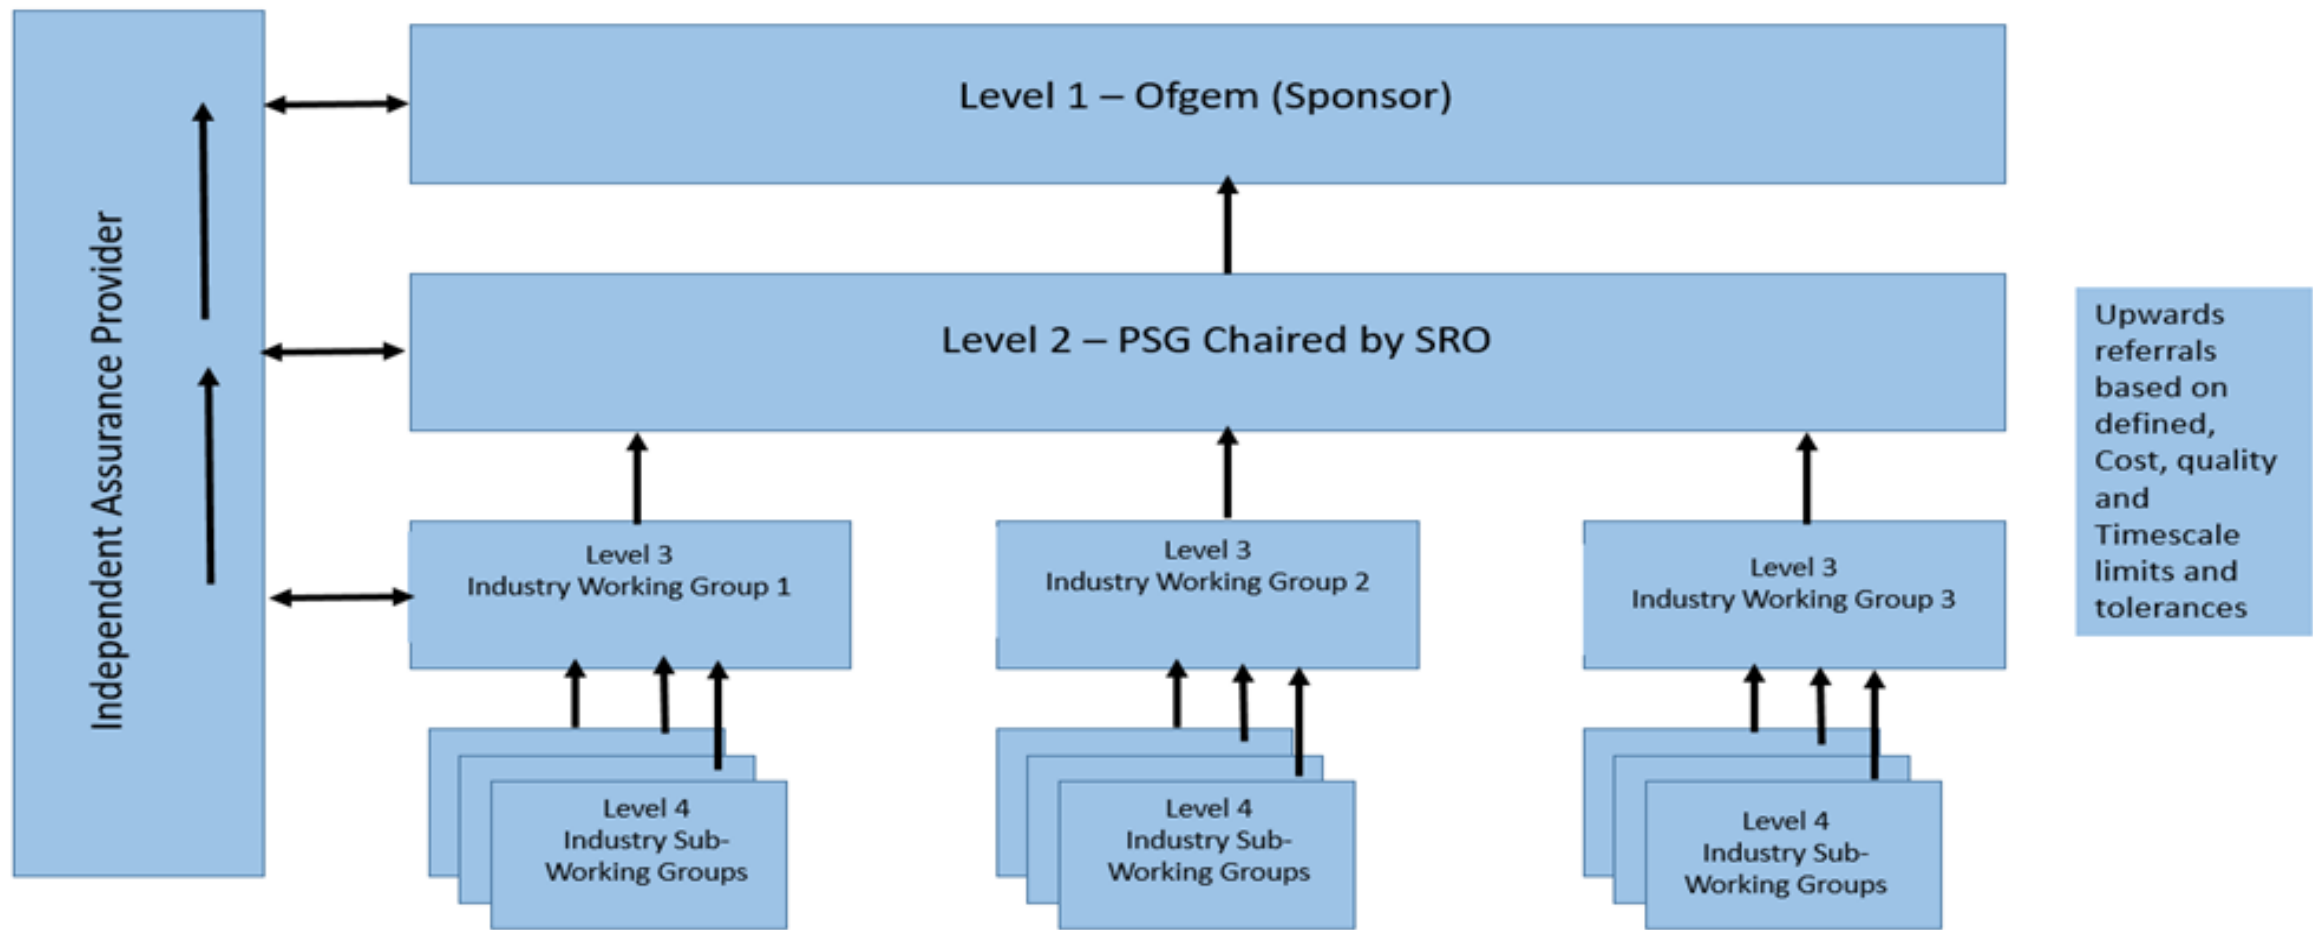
Independent Assurance Provider

Level 1 – Ofgem (Sponsor)

Level 2 – PSG Chaired by SRO

Level 3
Industry Working Group 1

Level 3
Industry Working Group 2

Level 3
Industry Working Group 3

Level 4
Industry Sub-Working Groups

Level 4
Industry Sub-Working Groups

Level 4
Industry Sub-Working Groups

Upwards referrals based on defined, Cost, quality and Timescale limits and tolerances